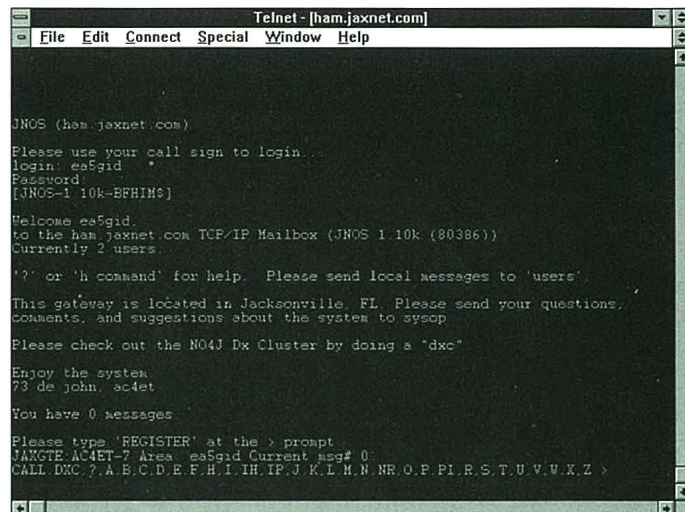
Telnet - [ham.jaxnet.com]

File Edit Connect Special Window Help

JNOS (ham.jaxnet.com)

Please use your call sign to login...
login: ea5gid
Password:
[JNOS-1 10k-BFHIM$]

Welcome ea5gid,
to the ham.jaxnet.com TCP/IP Mailbox (JNOS 1.10k (80386))
Currently 2 users.

'?' or 'h command' for help. Please send local messages to 'users'

This gateway is located in Jacksonville, FL. Please send your questions, comments, and suggestions about the system to sysop

Please check out the NO4J Dx Cluster by doing a "dxc"

Enjoy the system
73 de john, ac4et

You have 0 messages

Please type 'REGISTER' at the > prompt
JAXGTE:AC4ET-7 Area: ea5gid Current msg# 0:
CALL,DXC,?,A,B,C,D,E,F,H,I,IH,IP,J,K,L,M,N,NR,O,P,PI,R,S,T,U,V,W,X,Z >